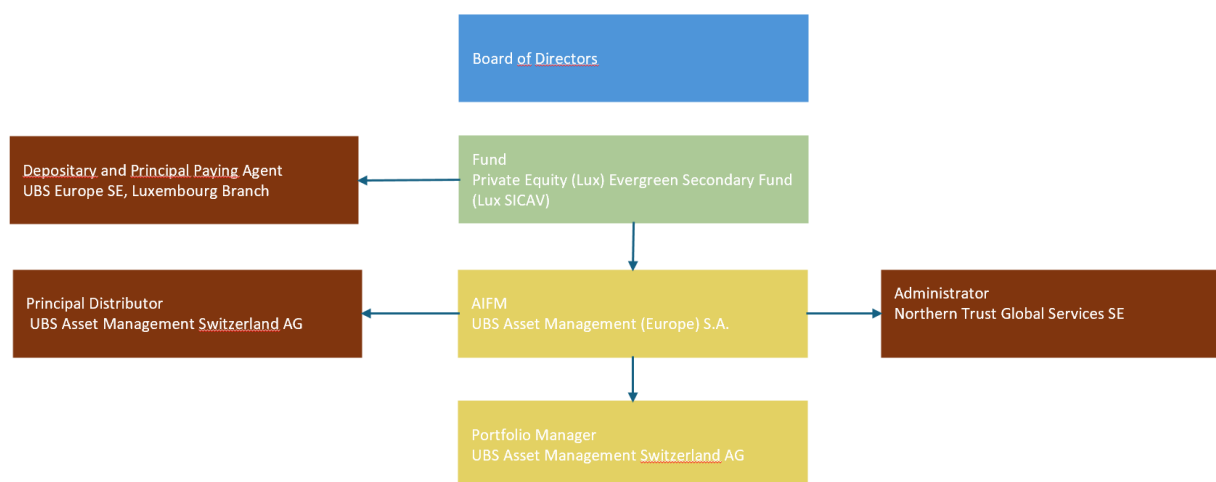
Board of Directors

Depositary and Principal Paying Agent
UBS Europe SE, Luxembourg Branch

Fund
Private Equity (Lux) Evergreen Secondary Fund (Lux SICAV)

Principal Distributor
UBS Asset Management Switzerland AG

AIFM
UBS Asset Management (Europe) S.A.

Administrator
Northern Trust Global Services SE

Portfolio Manager
UBS Asset Management Switzerland AG